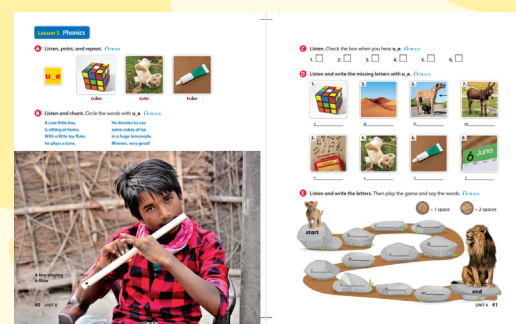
Lesson 5 Phonics

A Listen, point, and repeat.

u_e

cube

cute

tube

B Listen and chant. Circle the words with u_e.

A cute little boy
is sitting at home.
With a little toy flute,
he plays a tune.

He decides to use
some cubes of ice
in a huge lemonade.
Mmmm, very good!

A boy playing a flute

40 UNIT 4

C Listen. Check the box when you hear u_e.

1. 2. 3. 4. 5. 6.

D Listen and write the missing letters with u_e.

1. 2. 3. 4.

5. 6. 7. 8. June

E Listen and write the letters. Then play the game and say the words.

= 1 space = 2 spaces

start

end

UNIT 4 41